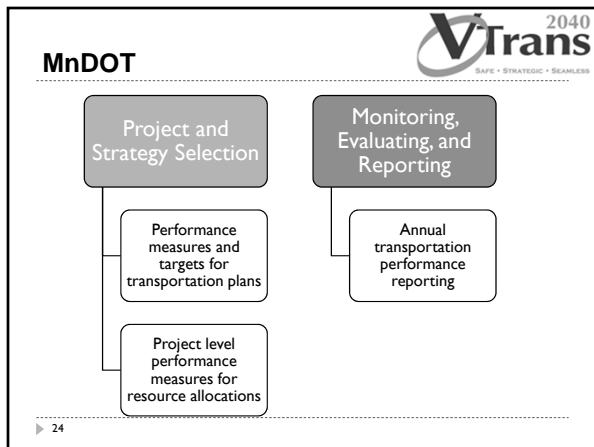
MnDOT

VTrans 2040
Safe • Strategic • Seamless

Project and Strategy Selection

Performance measures and targets for transportation plans

Project level performance measures for resource allocations

Monitoring, Evaluating, and Reporting

Annual transportation performance reporting

24